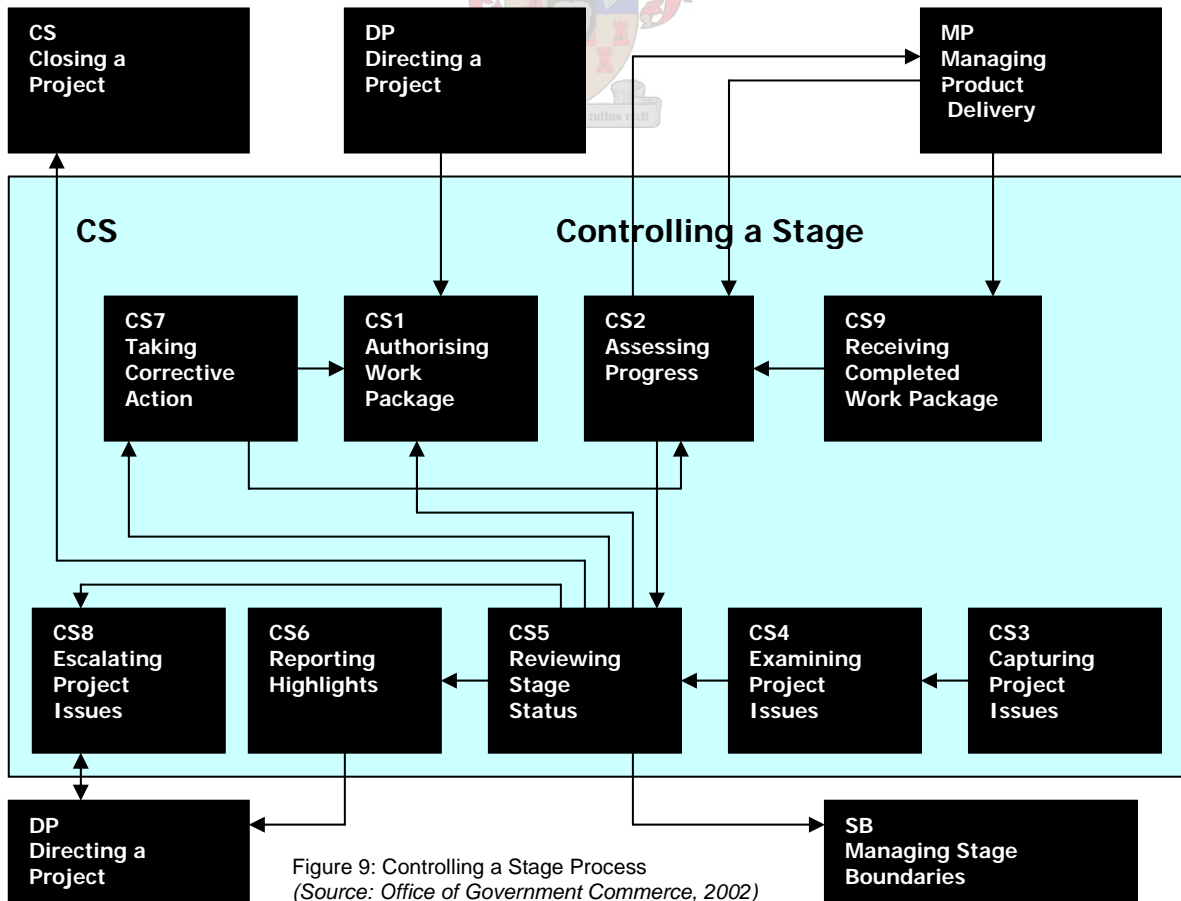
CS
Closing a Project

DP
Directing a Project

cultus recti

MP
Managing Product Delivery

CS

Controlling a Stage

CS7
Taking Corrective Action

CS1
Authorising Work Package

CS2
Assessing Progress

CS9
Receiving Completed Work Package

CS8
Escalating Project Issues

CS6
Reporting Highlights

CS5
Reviewing Stage Status

CS4
Examining Project Issues

CS3
Capturing Project Issues

DP
Directing a Project

Figure 9: Controlling a Stage Process
*(Source: Office of Government Commerce, 2002)*

SB
Managing Stage Boundaries